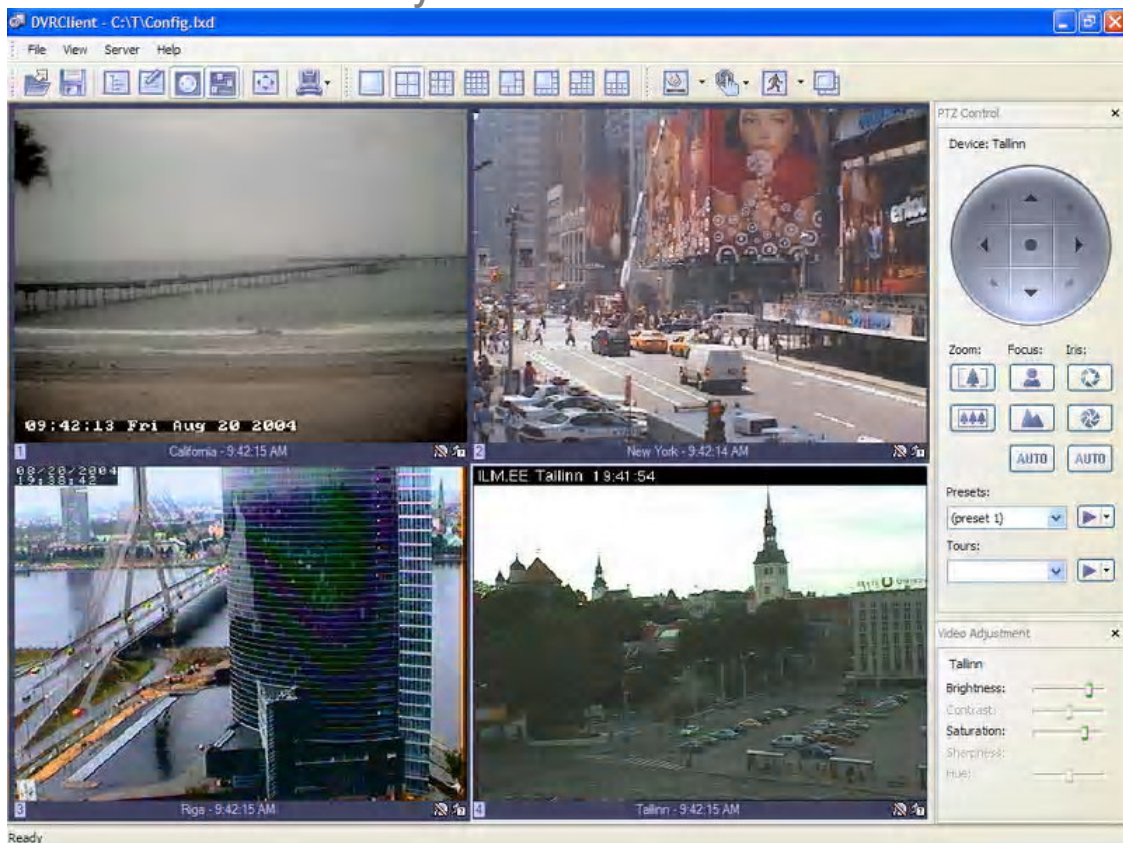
DVRClient - C:\T\Config.txd

File View Server Help

PTZ Control ×

Device: Tallinn

Zoom: Focus: Iris:

AUTO AUTO

Presets:

(preset 1)

Tours:

Video Adjustment ×

Tallinn

Brightness:

Contrast:

Saturation:

Sharpness:

Hue:

09:42:13 Fri Aug 20 2004

1 California - 9:42:15 AM

2 New York - 9:42:14 AM

08/20/2004 19:38:42

ILM.EE Tallinn 19:41:54

3 Riga - 9:42:15 AM

4 Tallinn - 9:42:15 AM

Ready